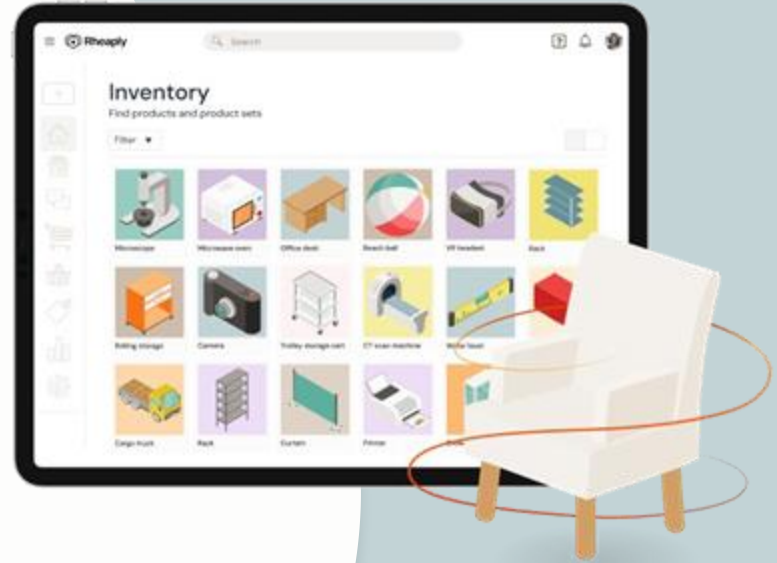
Rheaply

Search

Inventory
Find products and product sets

Filter

Microscope
Microwave oven
Office desk
Beach ball
VR headset
Rack

Rolling storage
Camera
Trolley storage cart
CT scan machine
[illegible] level

Cargo truck
Rack
Curtain
Printer
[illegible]